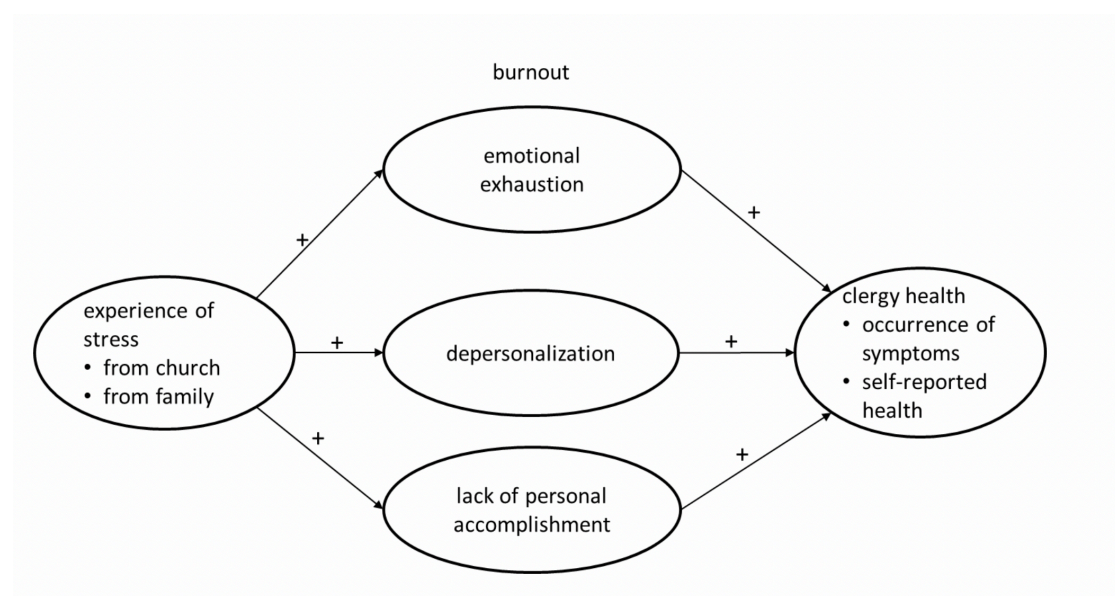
burnout

emotional exhaustion

experience of stress
• from church
• from family

depersonalization

lack of personal accomplishment

clergy health
• occurrence of symptoms
• self-reported health

+

+

+

+

+

+